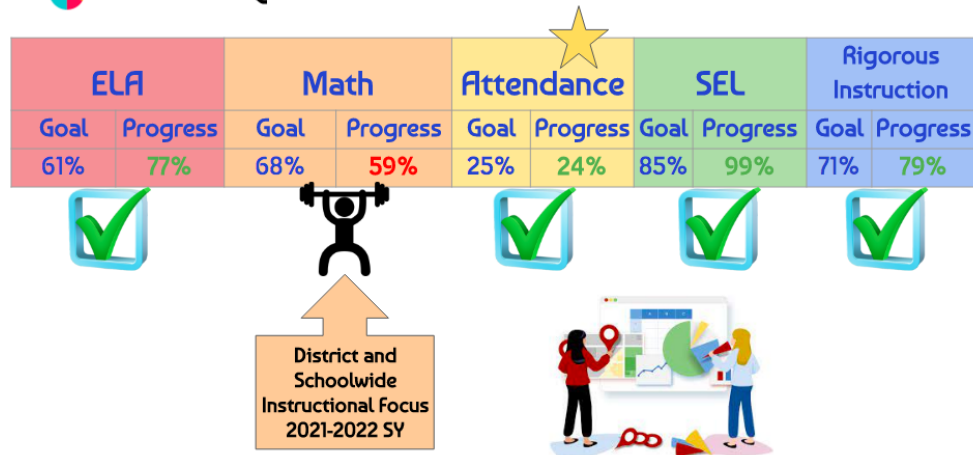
| ELA | | Math | | Attendance | | SEL | | Rigorous Instruction | |
|---|---|---|---|---|---|---|---|---|---|
| Goal | Progress | Goal | Progress | Goal | Progress | Goal | Progress | Goal | Progress |
| 61% | 77% | 68% | 59% | 25% | 24% | 85% | 99% | 71% | 79% |

District and Schoolwide Instructional Focus 2021-2022 SY